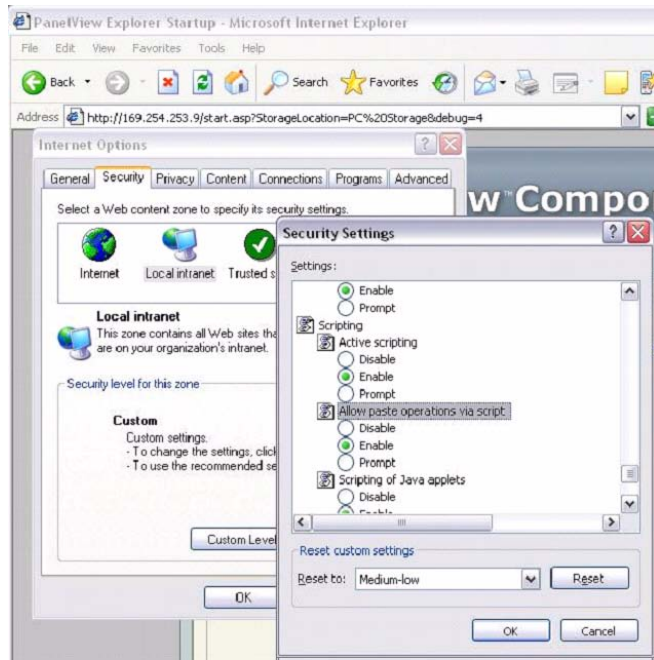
PanelView Explorer Startup - Microsoft Internet Explorer

File Edit View Favorites Tools Help

Back Search Favorites

Address http://169.254.253.9/start.asp?StorageLocation=PC%20Storage&debug=4

Internet Options

General Security Privacy Content Connections Programs Advanced

Select a Web content zone to specify its security settings.

Internet Local intranet Trusted s

Local intranet
This zone contains all Web sites tha are on your organization's intranet.

Security level for this zone

Custom
Custom settings.
- To change the settings, click
- To use the recommended se

Custom Level

OK

w Compo

Security Settings

Settings:

Enable
Prompt
Scripting
Active scripting
Disable
Enable
Prompt
Allow paste operations via script
Disable
Enable
Prompt
Scripting of Java applets
Disable
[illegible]

Reset custom settings

Reset to: Medium-low Reset

OK Cancel